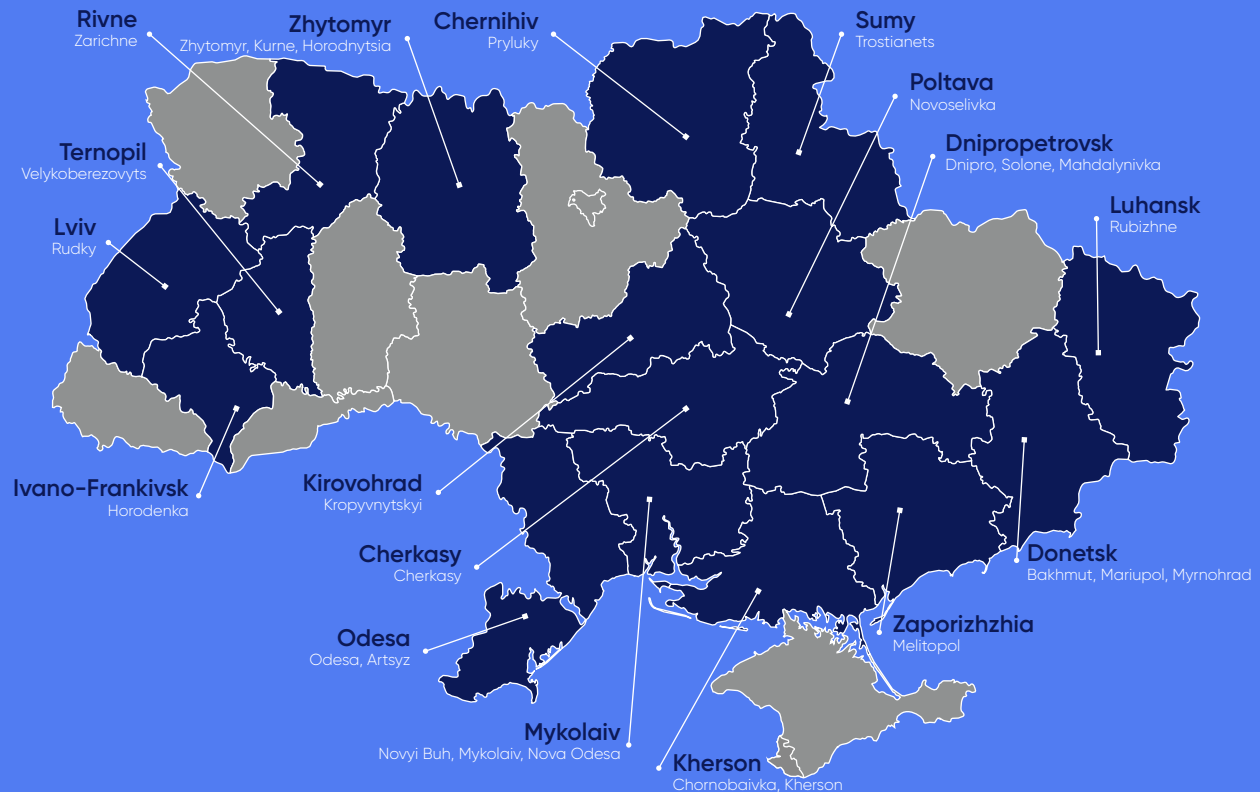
Rivne
Zarichne

Zhytomyr
Zhytomyr, Kurne, Horodnytsia

Chernihiv
Pryluky

Sumy
Trostianets

Poltava
Novoselivka

Dnipropetrovsk
Dnipro, Solone, Mahdalynivka

Ternopil
Velykoberezovyts

Lviv
Rudky

Luhansk
Rubizhne

Ivano-Frankivsk
Horodenka

Kirovohrad
Kropyvnytskyi

Cherkasy
Cherkasy

Donetsk
Bakhmut, Mariupol, Myrnohrad

Odesa
Odesa, Artsyz

Zaporizhzhia
Melitopol

Mykolaiv
Novyi Buh, Mykolaiv, Nova Odesa

Kherson
Chornobaivka, Kherson